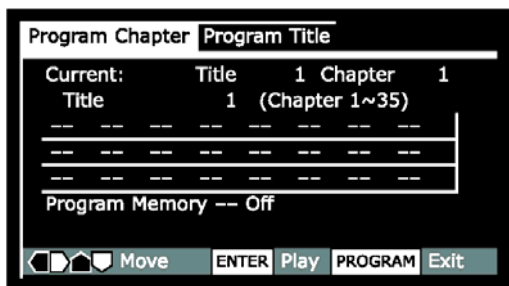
Program Chapter Program Title

Current: Title 1 Chapter 1

Title 1 (Chapter 1~35)

-- -- -- -- -- -- -- --
-- -- -- -- -- -- -- --
-- -- -- -- -- -- -- --

Program Memory -- Off

Move ENTER Play PROGRAM Exit